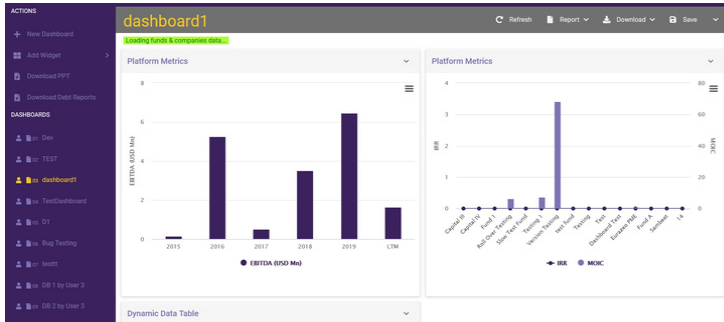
ACTIONS
+ New Dashboard
Add Widget >
Download PPT
Download Debt Reports
DASHBOARDS
01 Dev
02 TEST
03 dashboard1
04 TestDashboard
05 D1
06 Bug Testing
07 testtt
08 DB 1 by User 3
09 DB 2 by User 3

dashboard1
Refresh Report Download Save
Loading funds & companies data...

Platform Metrics

EBITDA (USD Mn)
8
6
4
2
0
2015 2016 2017 2018 2019 LTM
EBITDA (USD Mn)

Platform Metrics

IRR
4
3
2
1
0
MOIC
80
60
40
20
0
Capital III Capital IV Fund 1 Roll Over Testing Slow Test Fund Testing 1 Version Testing test fund Testing Test Dashboard Test Enzatet PME Fund A Sambeet 14
IRR MOIC

Dynamic Data Table